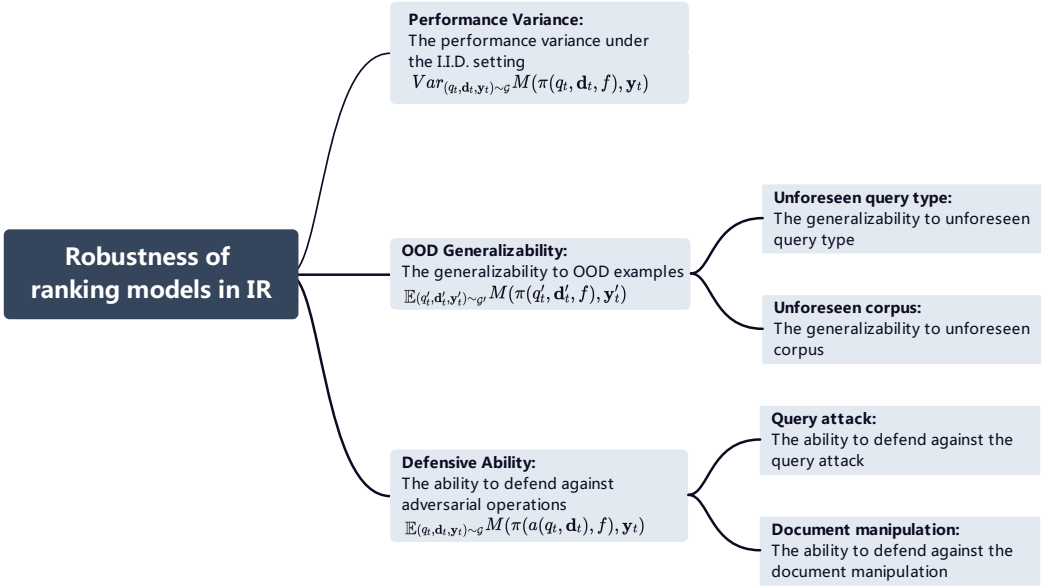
Robustness of ranking models in IR

Performance Variance:
The performance variance under the I.I.D. setting
$Var_{(q_t,\mathbf{d}_t,\mathbf{y}_t)\sim\mathcal{G}}M(\pi(q_t,\mathbf{d}_t,f),\mathbf{y}_t)$

OOD Generalizability:
The generalizability to OOD examples
$\mathbb{E}_{(q_t',\mathbf{d}_t',\mathbf{y}_t')\sim\mathcal{G}'}M(\pi(q_t',\mathbf{d}_t',f),\mathbf{y}_t')$

Unforeseen query type:
The generalizability to unforeseen query type

Unforeseen corpus:
The generalizability to unforeseen corpus

Defensive Ability:
The ability to defend against adversarial operations
$\mathbb{E}_{(q_t,\mathbf{d}_t,\mathbf{y}_t)\sim\mathcal{G}}M(\pi(a(q_t,\mathbf{d}_t),f),\mathbf{y}_t)$

Query attack:
The ability to defend against the query attack

Document manipulation:
The ability to defend against the document manipulation